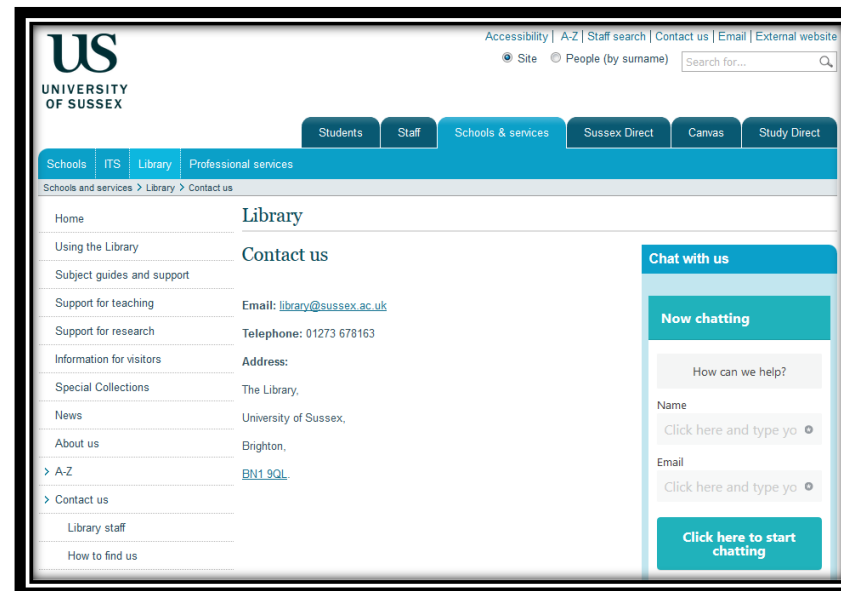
US
UNIVERSITY
OF SUSSEX

Accessibility | A-Z | Staff search | Contact us | Email | External website

Site People (by surname) Search for...

Students Staff Schools & services Sussex Direct Canvas Study Direct

Schools ITS Library Professional services

Schools and services > Library > Contact us

Home
Using the Library
Subject guides and support
Support for teaching
Support for research
Information for visitors
Special Collections
News
About us
> A-Z
> Contact us
Library staff
How to find us

Library

Contact us

Email: library@sussex.ac.uk

Telephone: 01273 678163

Address:

The Library,

University of Sussex,

Brighton,

BN1 9QL.

Chat with us

Now chatting

How can we help?

Name

Click here and type yo

Email

Click here and type yo

Click here to start chatting